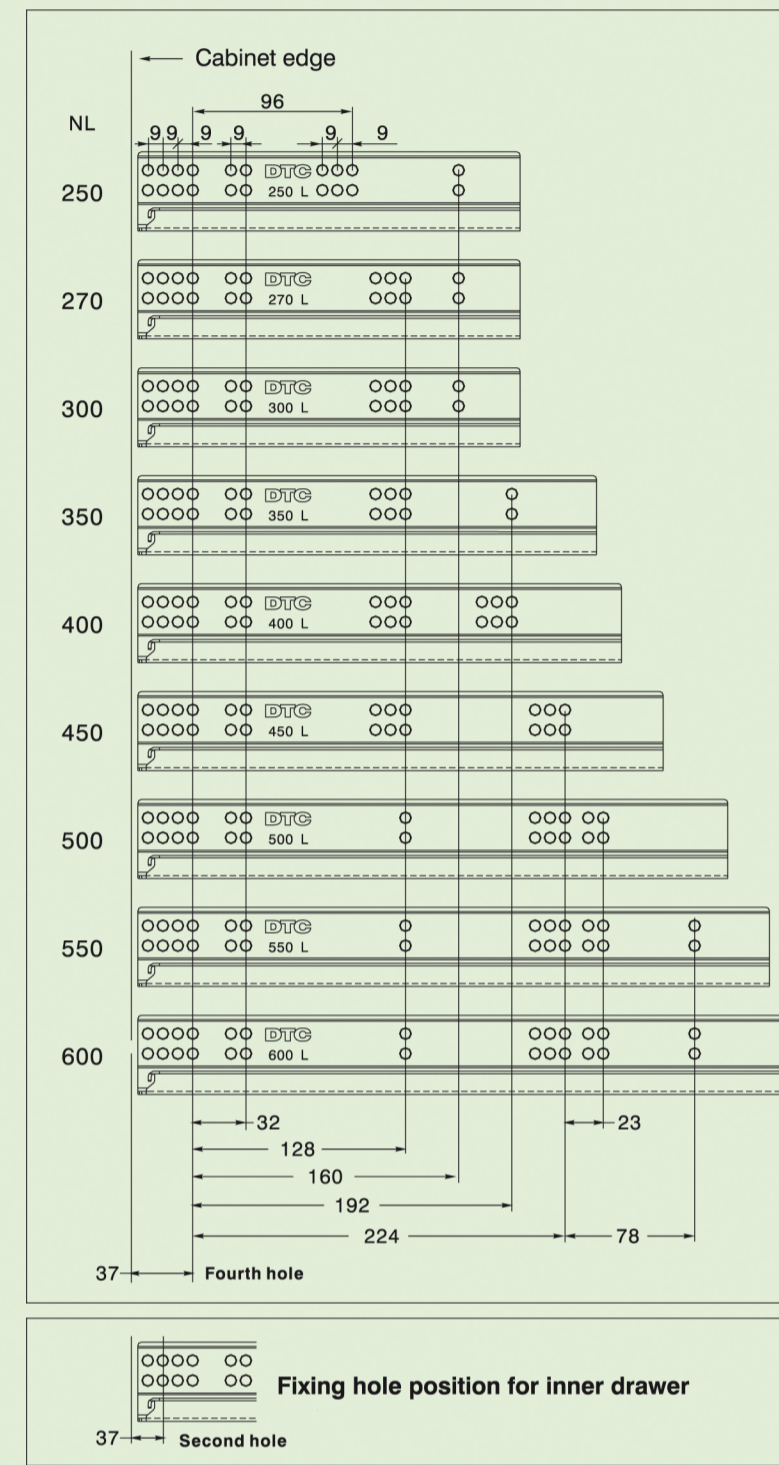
Cabinet edge

96

NL 9 9 9 9 9 9

DTC
250 250 L

270 DTC
270 L

300 DTC
300 L

350 DTC
350 L

400 DTC
400 L

450 DTC
450 L

500 DTC
500 L

550 DTC
550 L

600 DTC
600 L

32

128

160

192

224

23

78

37 Fourth hole

Fixing hole position for inner drawer

37 Second hole